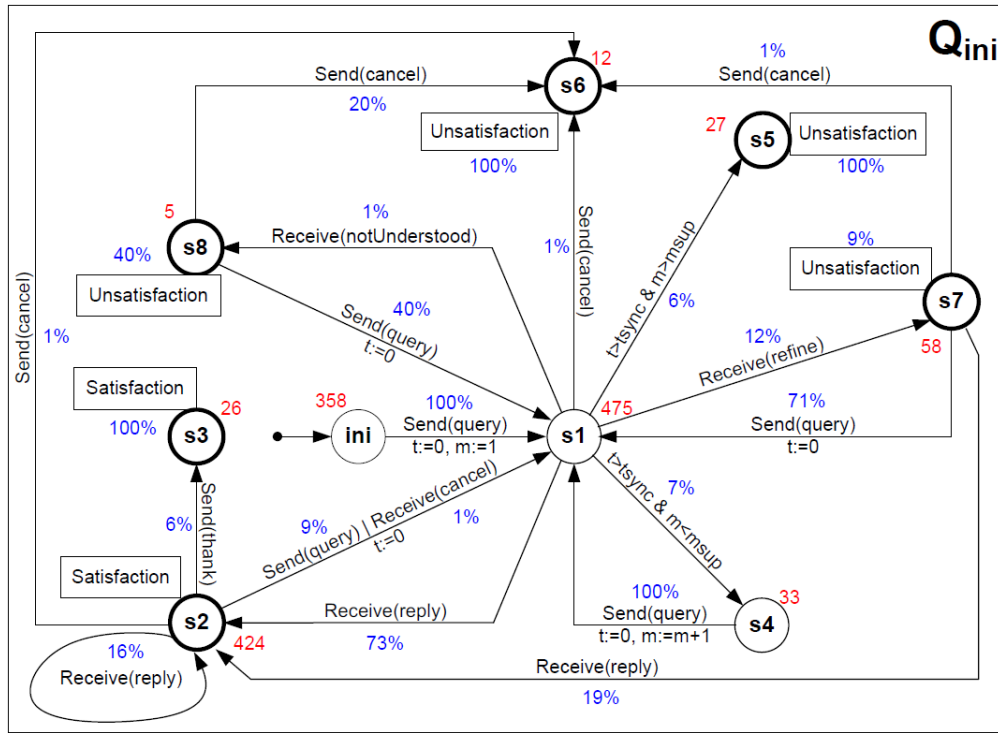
$Q_{ini}$

12
s6
Send(cancel)
20%
Unsatisfaction
100%
1%
Send(cancel)
27
s5
Unsatisfaction
100%

5
s8
40%
Unsatisfaction
1%
Receive(notUnderstood)
1%
Send(cancel)
t>tsync & m>msup
6%
9%
Unsatisfaction
s7
58
Send(cancel)
1%
Send(query)
t:=0
40%
12%
Receive(refine)

Satisfaction
100%
s3
26
358
ini
100%
Send(query)
t:=0, m:=1
s1
475
71%
Send(query)
t:=0

Send(thank)
6%
9%
Send(query) | Receive(cancel)
t:=0
1%
t>tsync & m<msup
7%

Satisfaction
s2
424
Receive(reply)
73%
100%
Send(query)
t:=0, m:=m+1
s4
33
16%
Receive(reply)
Receive(reply)
19%